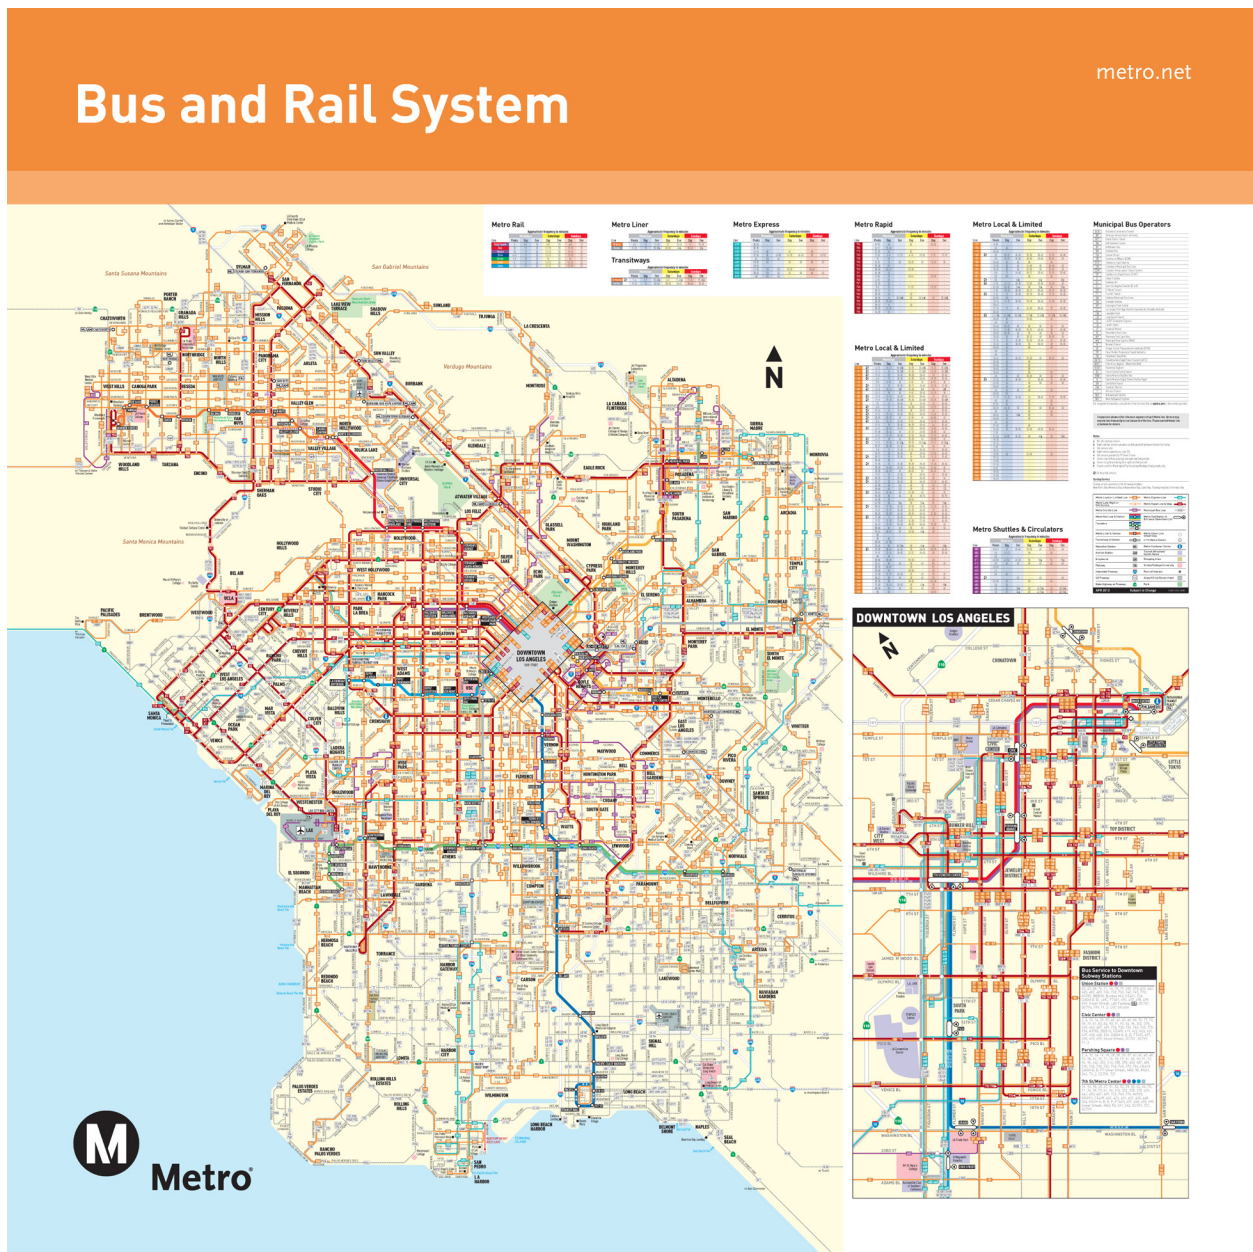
metro.net

Bus and Rail System

Metro Rail

Metro Liner

Transitways

Metro Express

Metro Rapid

Metro Local & Limited

Municipal Bus Operators

Metro Local & Limited

Metro Shuttles & Circulators

N

Santa Susana Mountains

San Gabriel Mountains

Verdugo Mountains

Santa Monica Mountains

DOWNTOWN LOS ANGELES

DOWNTOWN LOS ANGELES

CHINATOWN

LITTLE TOKYO

JEWELRY DISTRICT

TOY DISTRICT

FASHION DISTRICT

Bus Service to Downtown Subway Stations

Union Station

Civic Center

Pershing Square

7th St/Metro Center

Metro